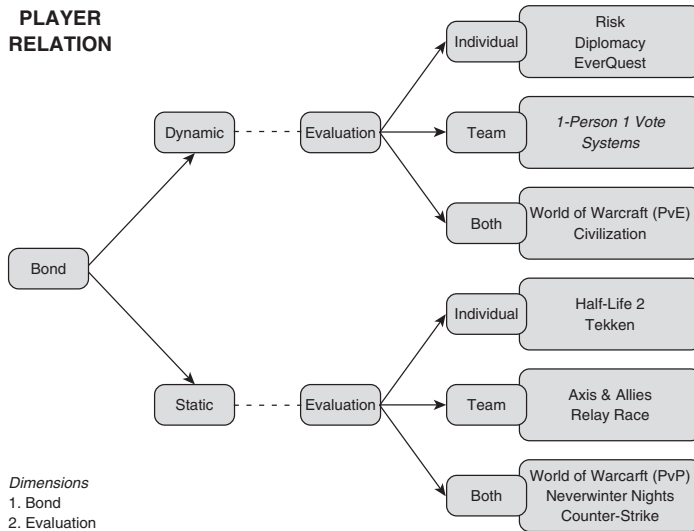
PLAYER RELATION

Bond

Dynamic

Evaluation

Individual

Risk
Diplomacy
EverQuest

Team

*1-Person 1 Vote Systems*

Both

World of Warcraft (PvE)
Civilization

Static

Evaluation

Individual

Half-Life 2
Tekken

Team

Axis & Allies
Relay Race

Both

World of Warcraft (PvP)
Neverwinter Nights
Counter-Strike

*Dimensions*
1. Bond
2. Evaluation